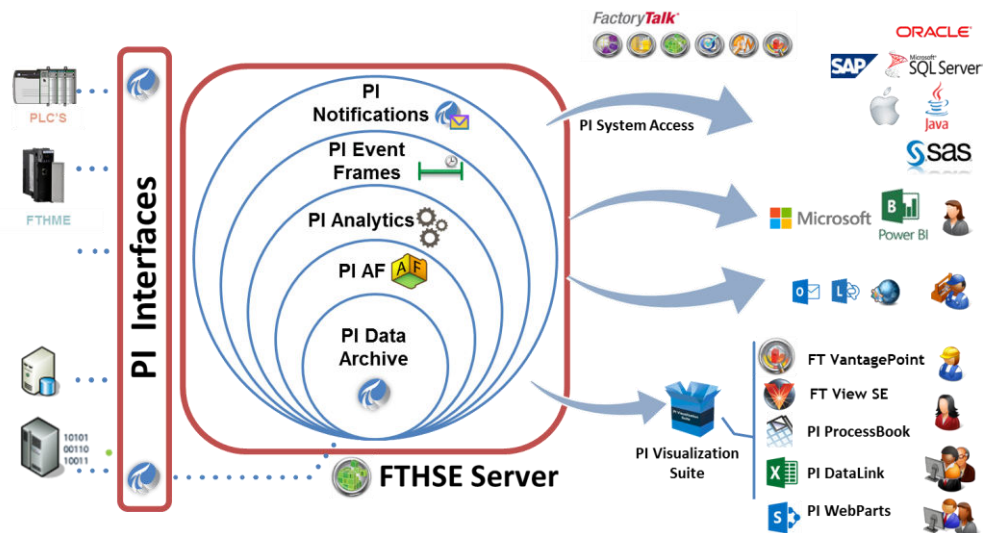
PLC'S

FTHME

10101
00110
10011

PI Interfaces

PI Notifications

PI Event Frames

PI Analytics

PI AF

PI Data Archive

FTHSE Server

FactoryTalk

PI System Access

ORACLE

SAP

Microsoft SQL Server

Java

sas

Microsoft

Power BI

PI Visualization Suite

FT VantagePoint

FT View SE

PI ProcessBook

PI DataLink

PI WebParts